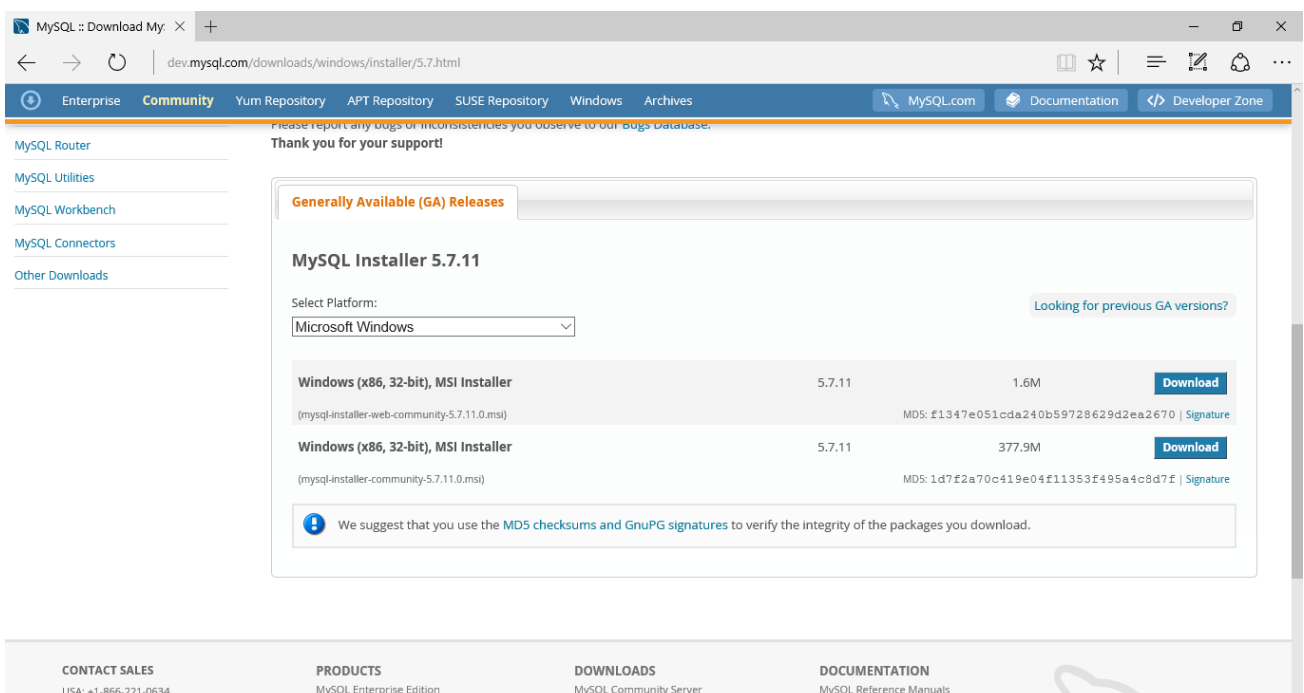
MySQL :: Download My: ×

dev.mysql.com/downloads/windows/installer/5.7.html

Enterprise Community Yum Repository APT Repository SUSE Repository Windows Archives

MySQL.com Documentation Developer Zone

Please report any bugs or inconsistencies you observe to our Bugs Database.
Thank you for your support!

MySQL Router
MySQL Utilities
MySQL Workbench
MySQL Connectors
Other Downloads

Generally Available (GA) Releases

MySQL Installer 5.7.11

Select Platform:
Microsoft Windows

Looking for previous GA versions?

| Windows (x86, 32-bit), MSI Installer | 5.7.11 | 1.6M | Download |
|---|---|---|---|
| (mysql-installer-web-community-5.7.11.0.msi) | | MD5: f1347e051cda240b59728629d2ea2670 \| Signature | |
| Windows (x86, 32-bit), MSI Installer | 5.7.11 | 377.9M | Download |
| (mysql-installer-community-5.7.11.0.msi) | | MD5: 1d7f2a70c419e04f11353f495a4c8d7f \| Signature | |

We suggest that you use the MD5 checksums and GnuPG signatures to verify the integrity of the packages you download.

CONTACT SALES
USA: +1-866-221-0634

PRODUCTS
MySQL Enterprise Edition

DOWNLOADS
MySQL Community Server

DOCUMENTATION
MySQL Reference Manuals